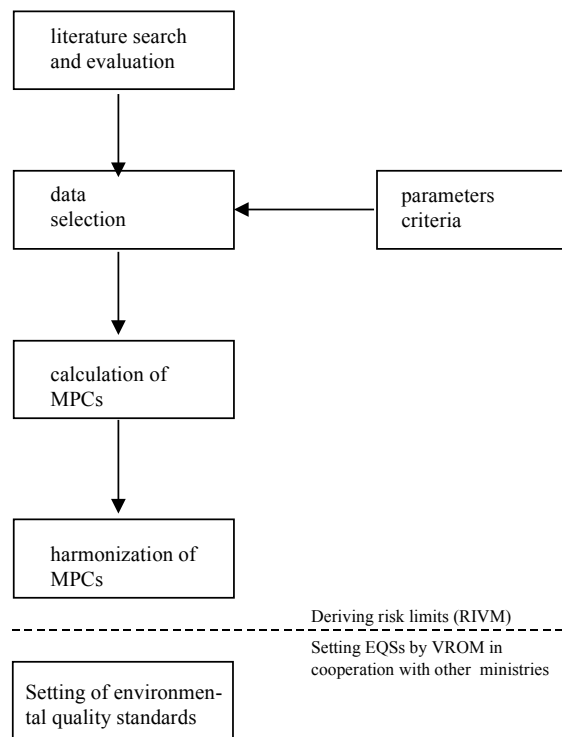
literature search and evaluation

data selection

parameters criteria

calculation of MPCs

harmonization of MPCs

Deriving risk limits (RIVM)

Setting EQSs by VROM in cooperation with other ministries

Setting of environmental quality standards